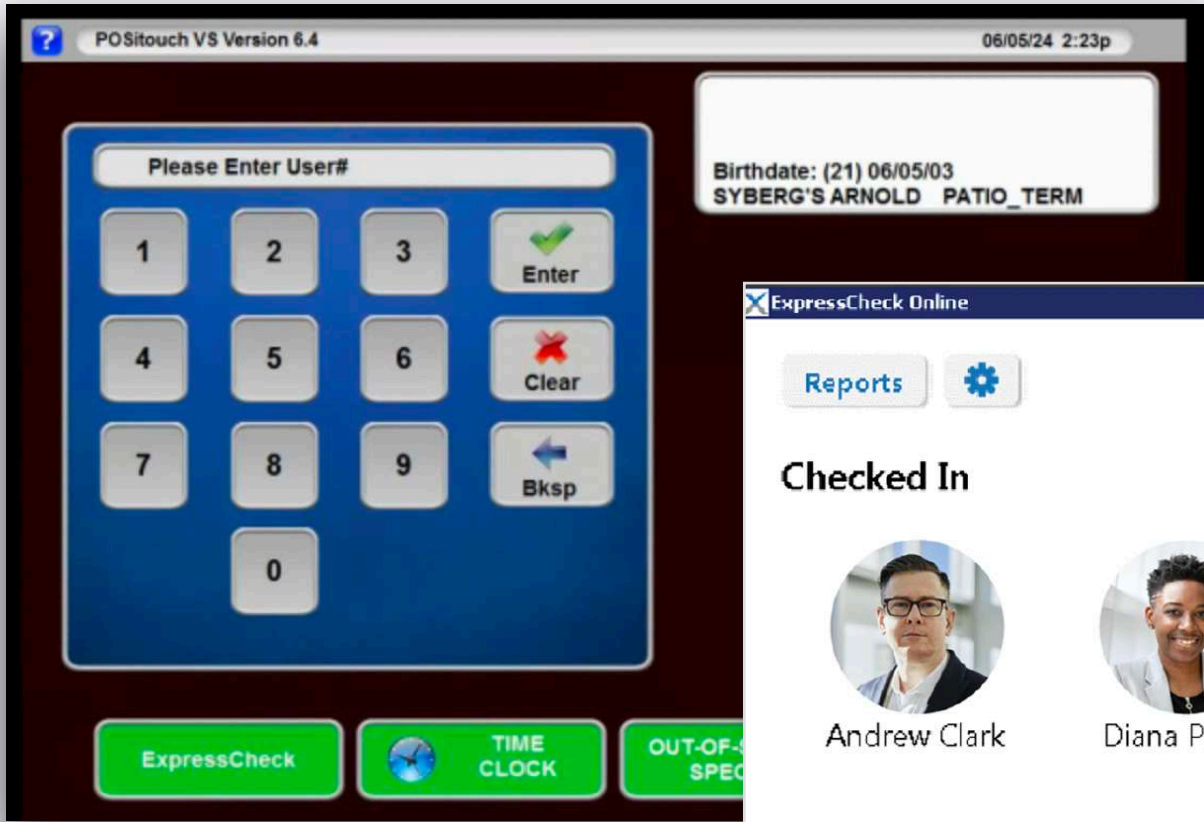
?

POSitouch VS Version 6.4

06/05/24 2:23p

Please Enter User#

1 2 3 Enter

4 5 6 Clear

7 8 9 Bksp

0

Birthdate: (21) 06/05/03
SYBERG'S ARNOLD PATIO_TERM

ExpressCheck

TIME CLOCK

OUT-OF-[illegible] SPE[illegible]

ExpressCheck Online

Reports

Checked In

Andrew Clark

Diana P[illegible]